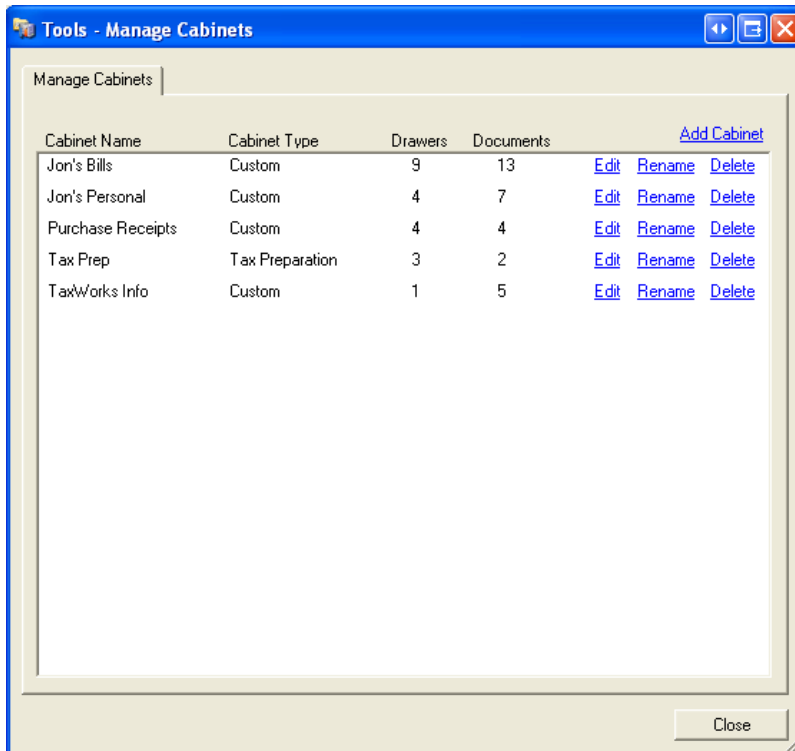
Tools - Manage Cabinets

Manage Cabinets

Add Cabinet

| Cabinet Name | Cabinet Type | Drawers | Documents | | | |
|---|---|---|---|---|---|---|
| Jon's Bills | Custom | 9 | 13 | Edit | Rename | Delete |
| Jon's Personal | Custom | 4 | 7 | Edit | Rename | Delete |
| Purchase Receipts | Custom | 4 | 4 | Edit | Rename | Delete |
| Tax Prep | Tax Preparation | 3 | 2 | Edit | Rename | Delete |
| TaxWorks Info | Custom | 1 | 5 | Edit | Rename | Delete |

Close